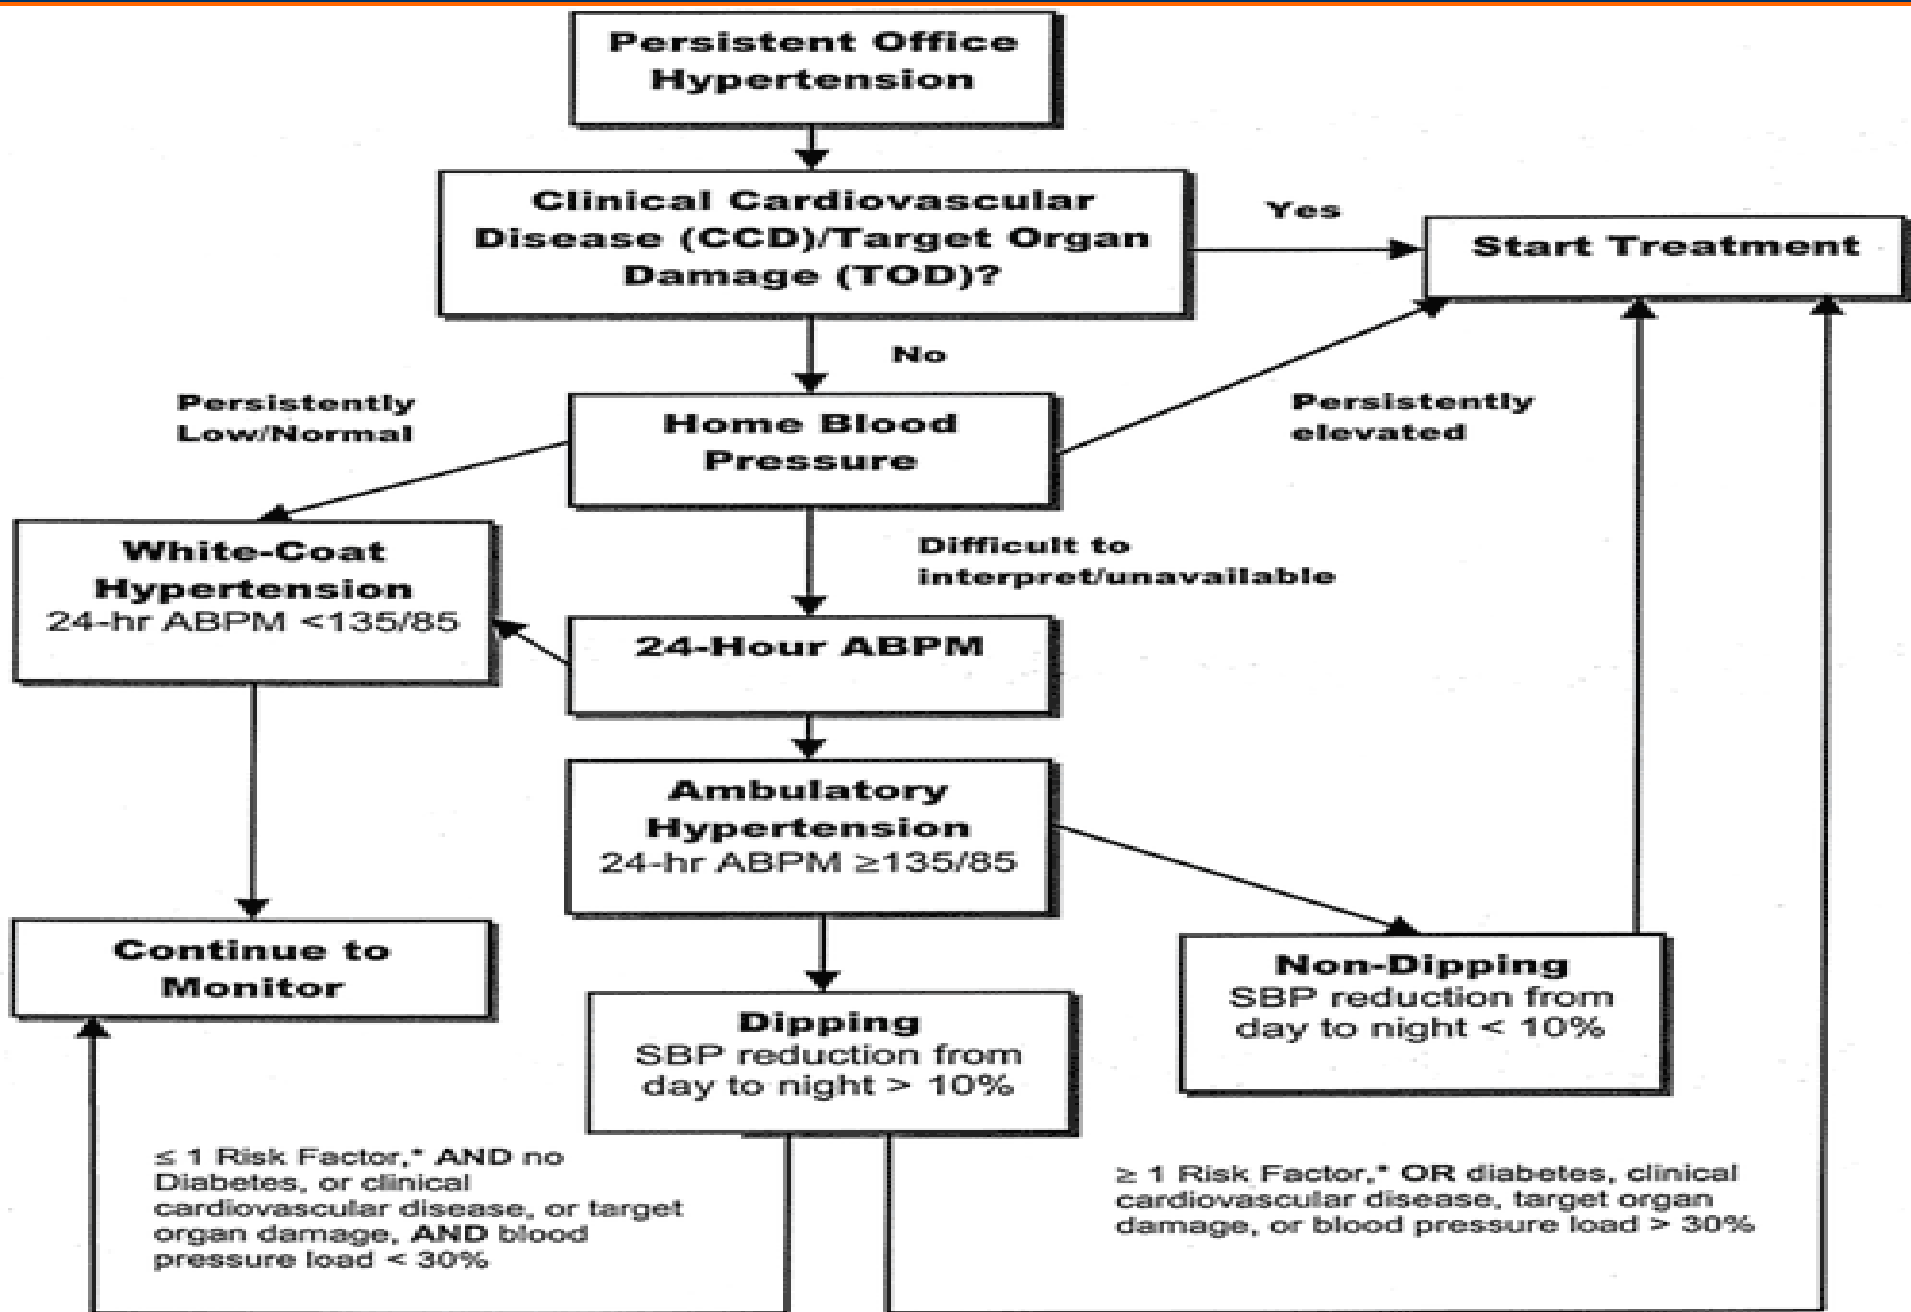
Persistent Office Hypertension

Clinical Cardiovascular Disease (CCD)/Target Organ Damage (TOD)?

Yes

Start Treatment

No

Persistently Low/Normal

Home Blood Pressure

Persistently elevated

White-Coat Hypertension
24-hr ABPM <135/85

Difficult to interpret/unavailable

24-Hour ABPM

Ambulatory Hypertension
24-hr ABPM ≥135/85

Continue to Monitor

Non-Dipping
SBP reduction from day to night < 10%

Dipping
SBP reduction from day to night > 10%

≤ 1 Risk Factor,* AND no Diabetes, or clinical cardiovascular disease, or target organ damage, AND blood pressure load < 30%

≥ 1 Risk Factor,* OR diabetes, clinical cardiovascular disease, target organ damage, or blood pressure load > 30%